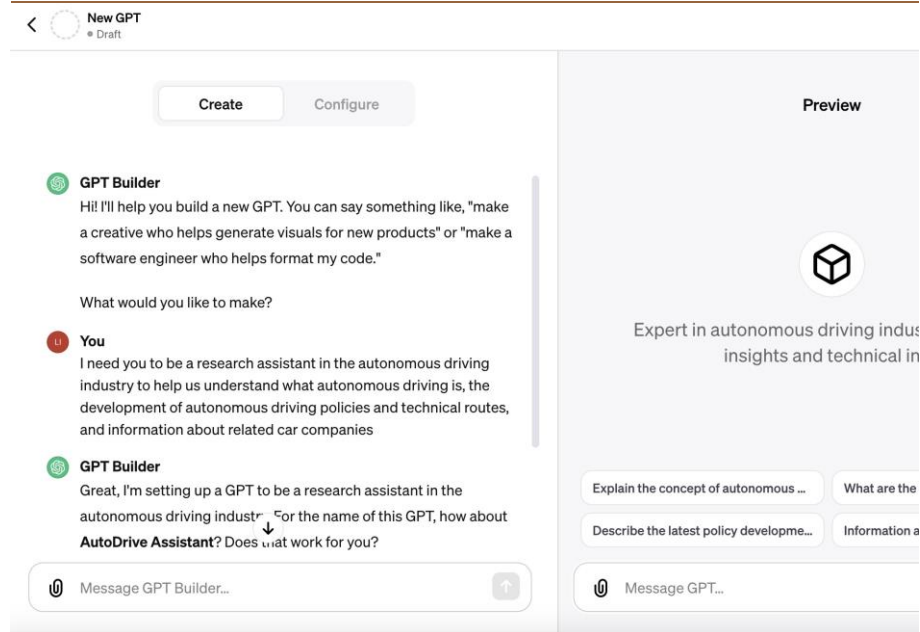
New GPT
• Draft

Create Configure

GPT Builder
Hi! I'll help you build a new GPT. You can say something like, "make a creative who helps generate visuals for new products" or "make a software engineer who helps format my code."

What would you like to make?

LI You
I need you to be a research assistant in the autonomous driving industry to help us understand what autonomous driving is, the development of autonomous driving policies and technical routes, and information about related car companies

GPT Builder
Great, I'm setting up a GPT to be a research assistant in the autonomous driving industr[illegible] For the name of this GPT, how about **AutoDrive Assistant**? Does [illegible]at work for you?

Message GPT Builder...

Preview

Expert in autonomous driving indus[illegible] insights and technical in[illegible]

Explain the concept of autonomous ...
What are the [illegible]
Describe the latest policy developme...
Information a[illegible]

Message GPT...